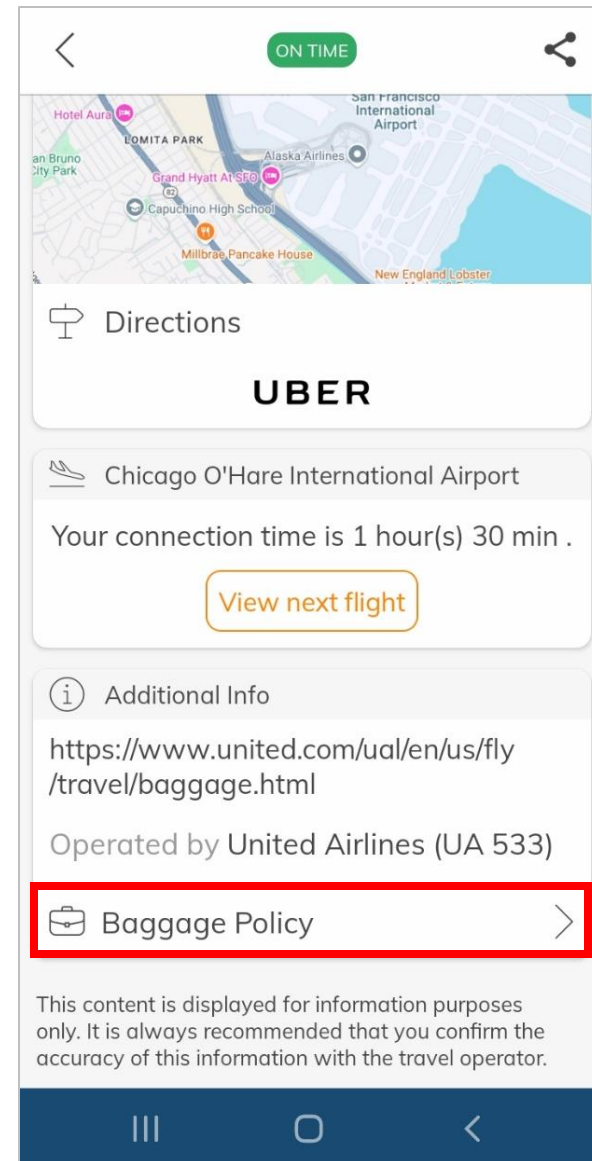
ON TIME

San Francisco International Airport
Hotel Aura
LOMITA PARK
an Bruno City Park
Alaska Airlines
Grand Hyatt At SFO
Capuchino High School
Millbrae Pancake House
New England Lobster

Directions

UBER

Chicago O'Hare International Airport

Your connection time is 1 hour(s) 30 min .

View next flight

Additional Info

https://www.united.com/ual/en/us/fly/travel/baggage.html

Operated by United Airlines (UA 533)

Baggage Policy

This content is displayed for information purposes only. It is always recommended that you confirm the accuracy of this information with the travel operator.